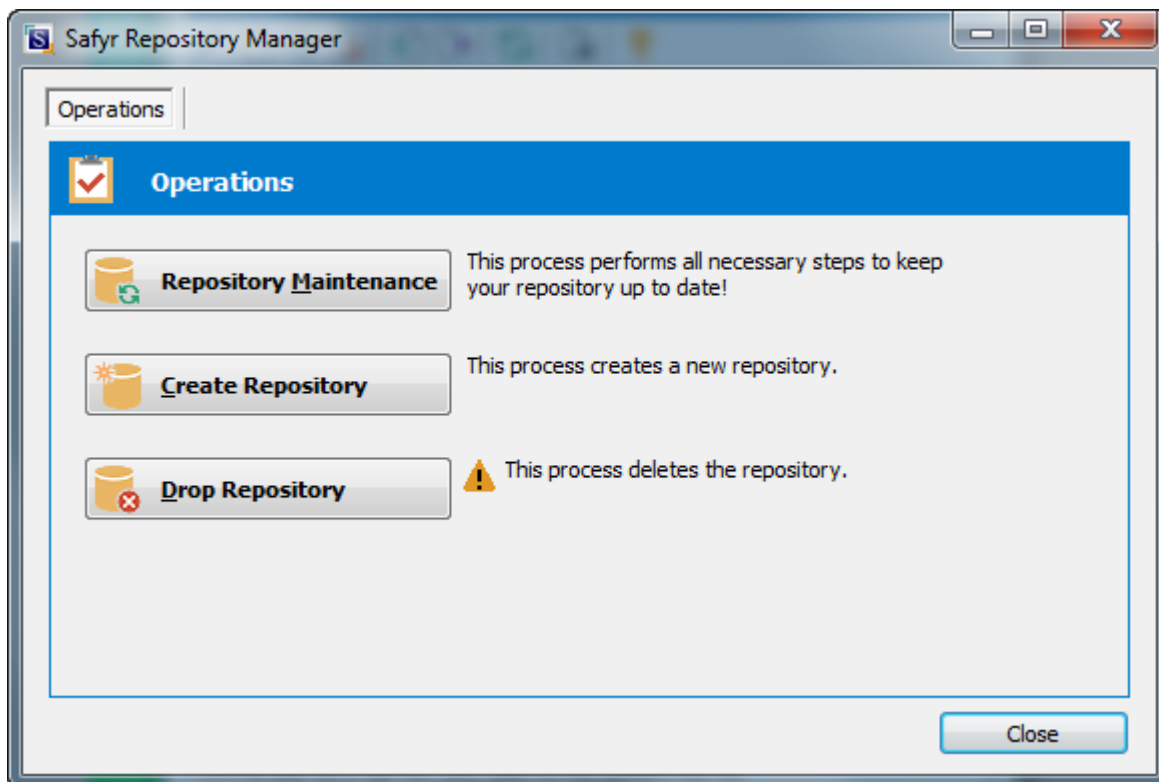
Safyr Repository Manager

Operations

Operations

Repository Maintenance

This process performs all necessary steps to keep your repository up to date!

Create Repository

This process creates a new repository.

Drop Repository

This process deletes the repository.

Close